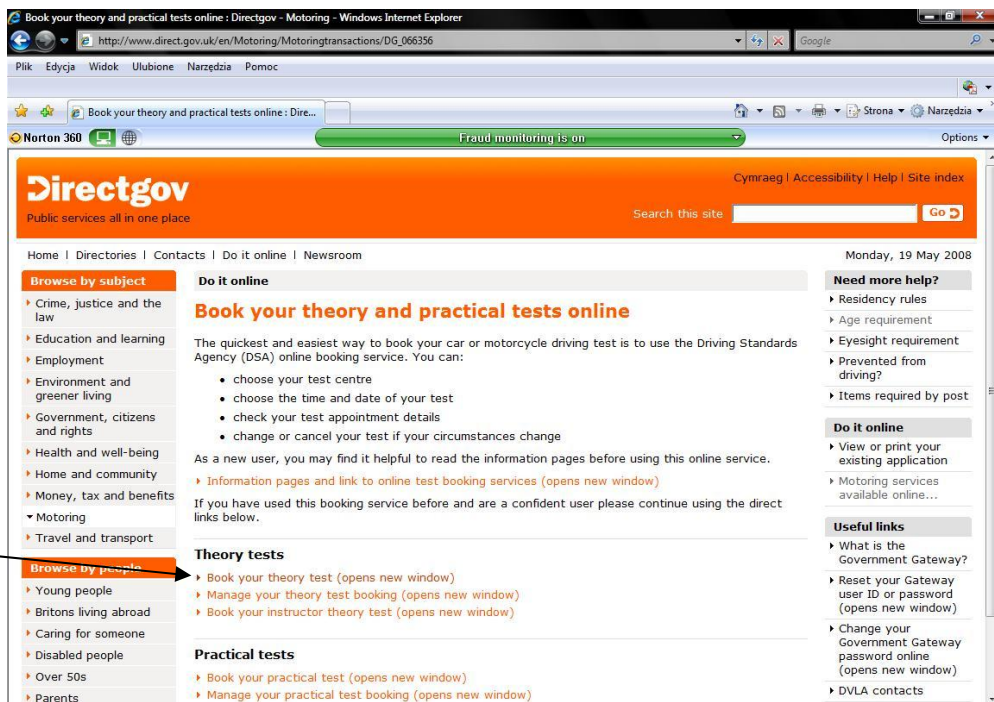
Book your theory and practical tests online : Directgov - Motoring - Windows Internet Explorer

http://www.direct.gov.uk/en/Motoring/Motoringtransactions/DG_066356

Google

Plik Edycja Widok Ulubione Narzędzia Pomoc

Book your theory and practical tests online : Dire...

Strona ▾ Narzędzia ▾

Norton 360

Fraud monitoring is on

Options ▾

Directgov
Public services all in one place

Cymraeg | Accessibility | Help | Site index

Search this site Go

Home | Directories | Contacts | Do it online | Newsroom

Monday, 19 May 2008

Browse by subject
Crime, justice and the law
Education and learning
Employment
Environment and greener living
Government, citizens and rights
Health and well-being
Home and community
Money, tax and benefits
Motoring
Travel and transport

Browse by people
Young people
Britons living abroad
Caring for someone
Disabled people
Over 50s
Parents

Do it online

Book your theory and practical tests online

The quickest and easiest way to book your car or motorcycle driving test is to use the Driving Standards Agency (DSA) online booking service. You can:

• choose your test centre
• choose the time and date of your test
• check your test appointment details
• change or cancel your test if your circumstances change

As a new user, you may find it helpful to read the information pages before using this online service.

Information pages and link to online test booking services (opens new window)

If you have used this booking service before and are a confident user please continue using the direct links below.

Theory tests
Book your theory test (opens new window)
Manage your theory test booking (opens new window)
Book your instructor theory test (opens new window)

Practical tests
Book your practical test (opens new window)
Manage your practical test booking (opens new window)

Need more help?
Residency rules
Age requirement
Eyesight requirement
Prevented from driving?
Items required by post

Do it online
View or print your existing application
Motoring services available online...

Useful links
What is the Government Gateway?
Reset your Gateway user ID or password (opens new window)
Change your Government Gateway password online (opens new window)
DVLA contacts